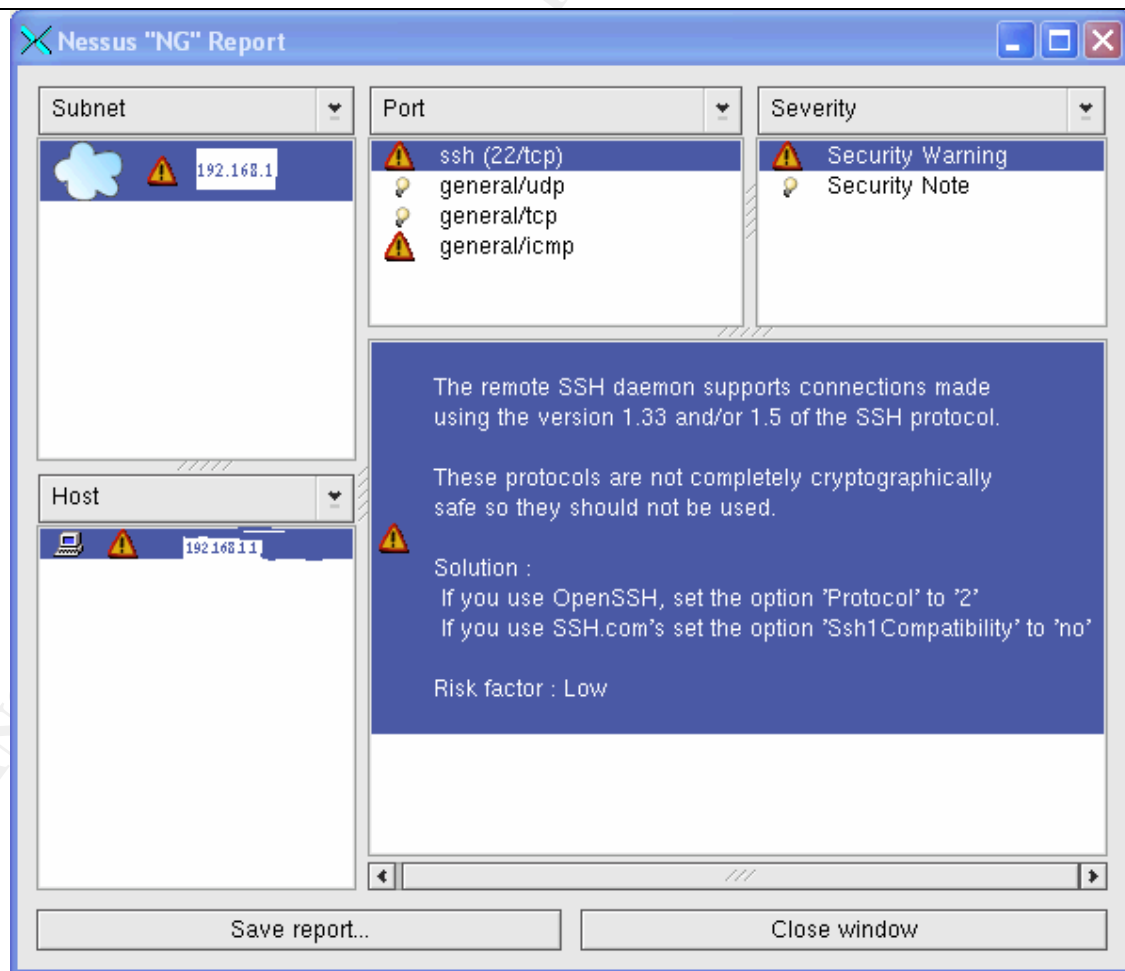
Nessus "NG" Report

Subnet

192.168.1.

Host

192.168.1.1

Port

ssh (22/tcp)
general/udp
general/tcp
general/icmp

Severity

Security Warning
Security Note

The remote SSH daemon supports connections made using the version 1.33 and/or 1.5 of the SSH protocol.

These protocols are not completely cryptographically safe so they should not be used.

Solution :
If you use OpenSSH, set the option 'Protocol' to '2'
If you use SSH.com's set the option 'Ssh1Compatibility' to 'no'

Risk factor : Low

Save report...

Close window